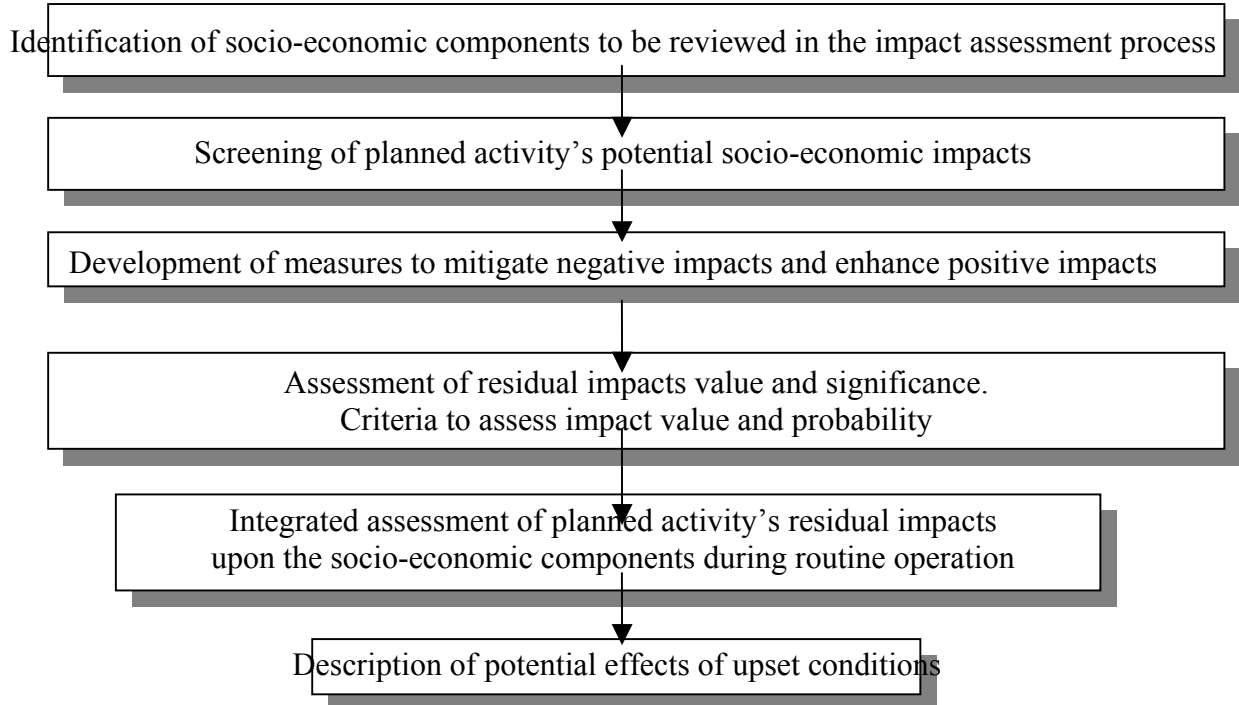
Identification of socio-economic components to be reviewed in the impact assessment process

Screening of planned activity's potential socio-economic impacts

Development of measures to mitigate negative impacts and enhance positive impacts

Assessment of residual impacts value and significance.
Criteria to assess impact value and probability

Integrated assessment of planned activity's residual impacts upon the socio-economic components during routine operation

Description of potential effects of upset conditions